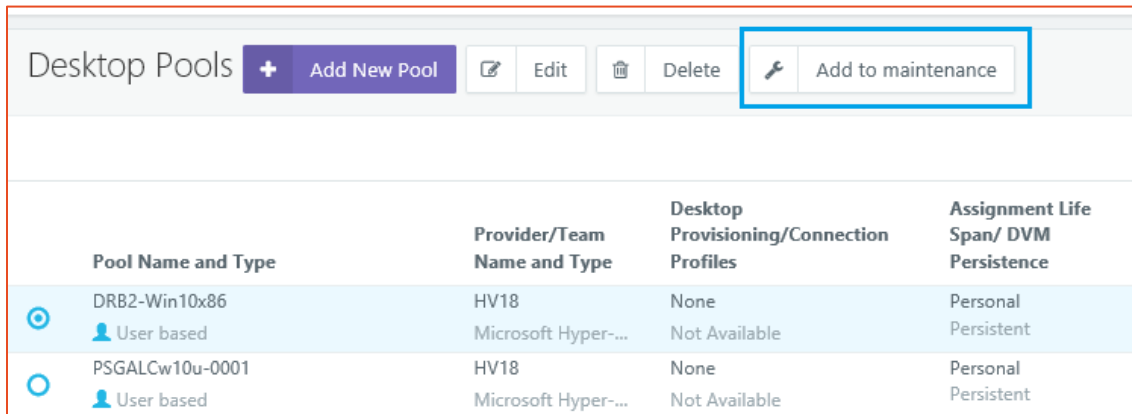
Desktop Pools + Add New Pool Edit Delete Add to maintenance

| | Pool Name and Type | Provider/Team Name and Type | Desktop Provisioning/Connection Profiles | Assignment Life Span/ DVM Persistence |
|---|---|---|---|---|
| ◉ | DRB2-Win10x86<br>User based | HV18<br>Microsoft Hyper-... | None<br>Not Available | Personal<br>Persistent |
| ○ | PSGALCw10u-0001<br>User based | HV18<br>Microsoft Hyper-... | None<br>Not Available | Personal<br>Persistent |